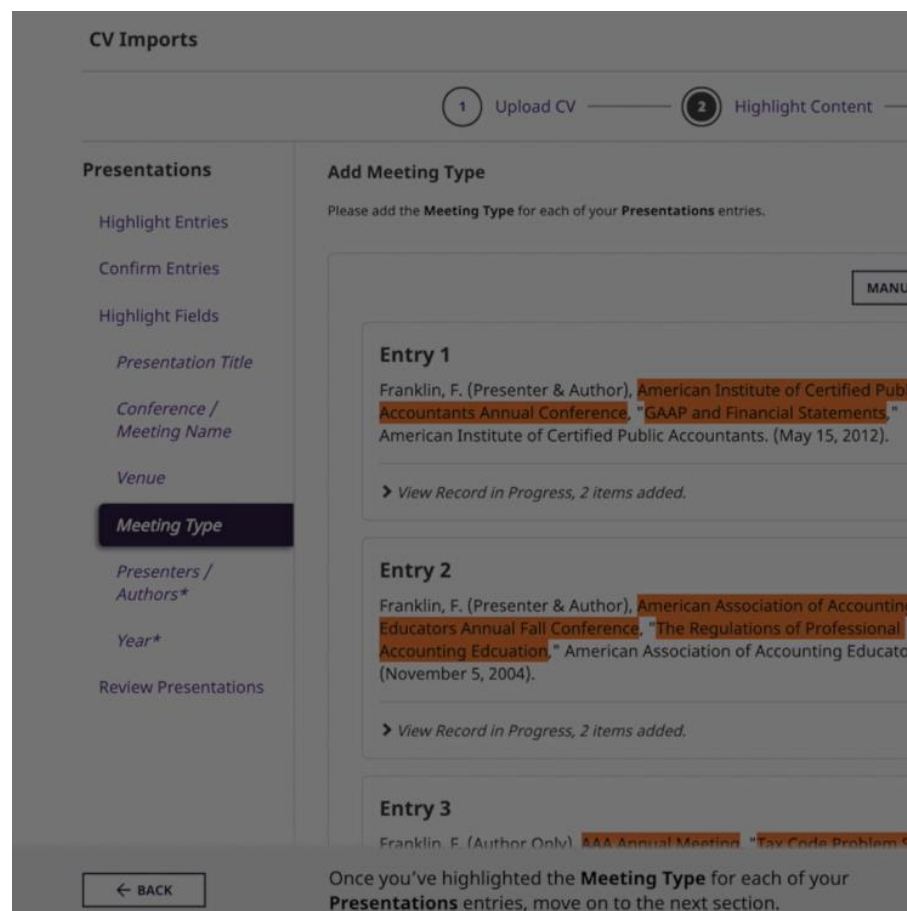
CV Imports

1 Upload CV 2 Highlight Content

Presentations

Highlight Entries

Confirm Entries

Highlight Fields

Presentation Title

Conference / Meeting Name

Venue

Meeting Type

Presenters / Authors*

Year*

Review Presentations

Add Meeting Type

Please add the **Meeting Type** for each of your **Presentations** entries.

MANU

Entry 1

Franklin, F. (Presenter & Author), American Institute of Certified Publ Accountants Annual Conference, "GAAP and Financial Statements," American Institute of Certified Public Accountants. (May 15, 2012).

> View Record in Progress, 2 items added.

Entry 2

Franklin, F. (Presenter & Author), American Association of Accountin Educators Annual Fall Conference, "The Regulations of Professional Accounting Edcuation," American Association of Accounting Educato (November 5, 2004).

> View Record in Progress, 2 items added.

Entry 3

Franklin, F. (Author Only), AAA Annual Meeting, "Tax Code Problem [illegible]

← BACK

Once you've highlighted the **Meeting Type** for each of your **Presentations** entries, move on to the next section.